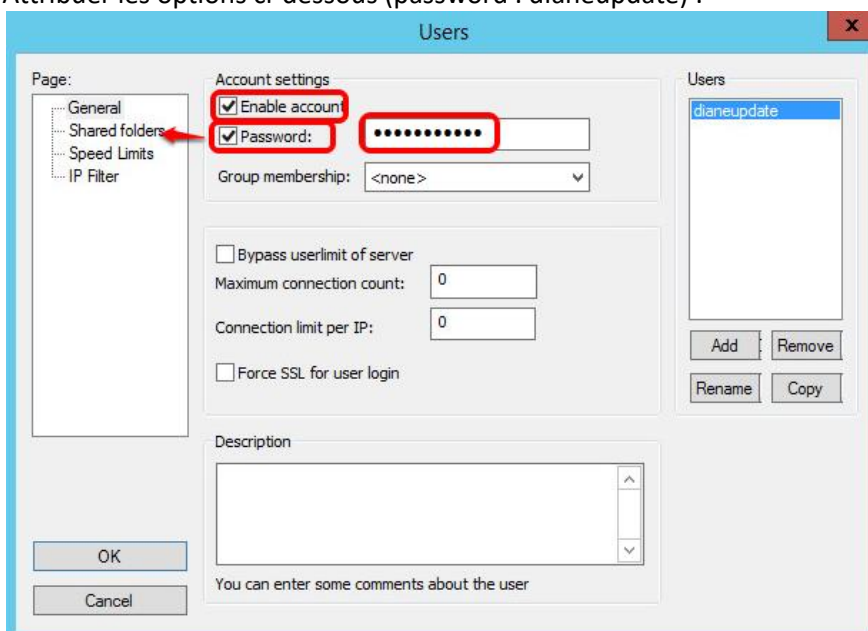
Attribuer les options ci-dessous (password : dianeupdate) :

Users

Page:
General
Shared folders
Speed Limits
IP Filter

Account settings
Enable account
Password: ●●●●●●●●●●●
Group membership: <none>

Bypass userlimit of server
Maximum connection count: 0
Connection limit per IP: 0
Force SSL for user login

Description

You can enter some comments about the user

Users
dianeupdate

Add
Remove
Rename
Copy

OK
Cancel